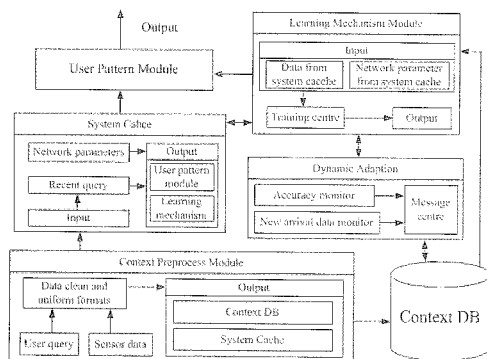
Output

User Pattern Module

Learning Mechanism Module

Input

Data from system cache

Network parameter from system cache

Training centre

Output

System Cache

Network parameters

Output

Recent query

User pattern module

Learning mechanism

Input

Dynamic Adaption

Accuracy monitor

Message centre

New arrival data monitor

Context Preprocess Module

Data clean and uniform formats

Output

Context DB

System Cache

User query

Sensor data

Context DB